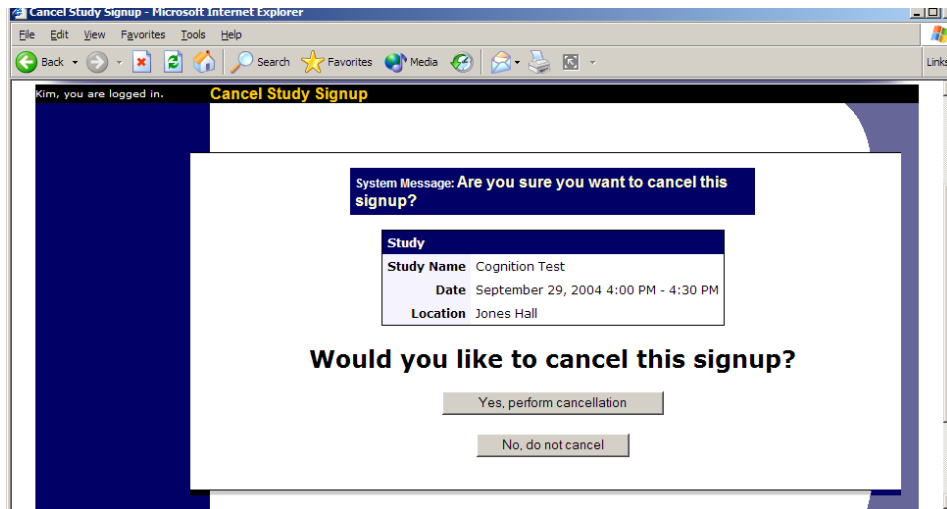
Cancel Study Signup - Microsoft Internet Explorer

File Edit View Favorites Tools Help

Back Search Favorites Media

Links

Kim, you are logged in.

Cancel Study Signup

System Message: Are you sure you want to cancel this signup?

| Study | |
|---|---|
| Study Name | Cognition Test |
| Date | September 29, 2004 4:00 PM - 4:30 PM |
| Location | Jones Hall |

Would you like to cancel this signup?

Yes, perform cancellation

No, do not cancel